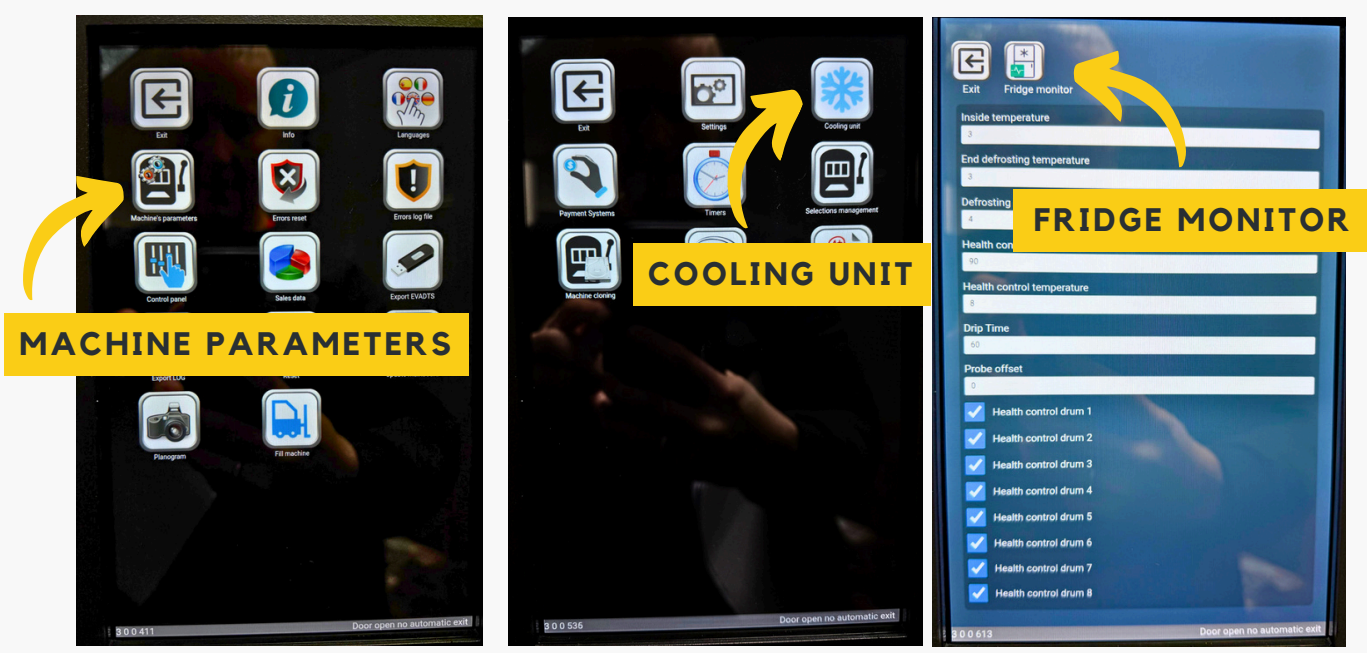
Exit

Info

Languages

Machine's parameters

Errors reset

Errors log file

Control panel

Sales data

Export EVADTS

MACHINE PARAMETERS

Export LOG

Reset

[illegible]

Planogram

Fill machine

3.0.0 411

Door open no automatic exit

Exit

Settings

Cooling unit

Payment Systems

Timers

Selections management

COOLING UNIT

Machine cloning

3.0.0 536

Door open no automatic exit

Exit

Fridge monitor

FRIDGE MONITOR

Inside temperature

3

End defrosting temperature

3

Defrosting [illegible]

4

Health con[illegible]

90

Health control temperature

8

Drip Time

60

Probe offset

0

Health control drum 1

Health control drum 2

Health control drum 3

Health control drum 4

Health control drum 5

Health control drum 6

Health control drum 7

Health control drum 8

3.0.0 613

Door open no automatic exit